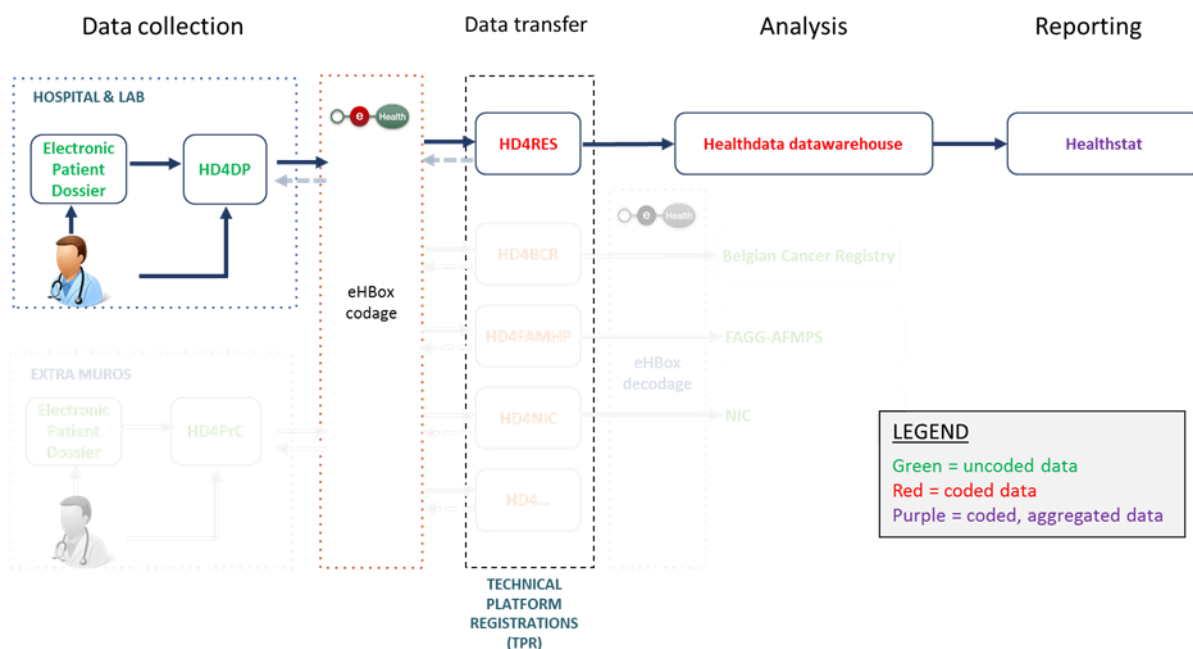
Data collection

Data transfer

Analysis

Reporting

HOSPITAL & LAB

Electronic Patient Dossier

HD4DP

e Health

eHBox codage

HD4RES

Healthdata datawarehouse

Healthstat

e Health

HD4BCR

Belgian Cancer Registry

HD4FAMHP

FAGG-AFMPS

eHBox decodage

EXTRA MUROS

Electronic Patient Dossier

HD4PrC

HD4NIC

NIC

HD4...

LEGEND
Green = uncoded data
Red = coded data
Purple = coded, aggregated data

TECHNICAL PLATFORM REGISTRATIONS (TPR)